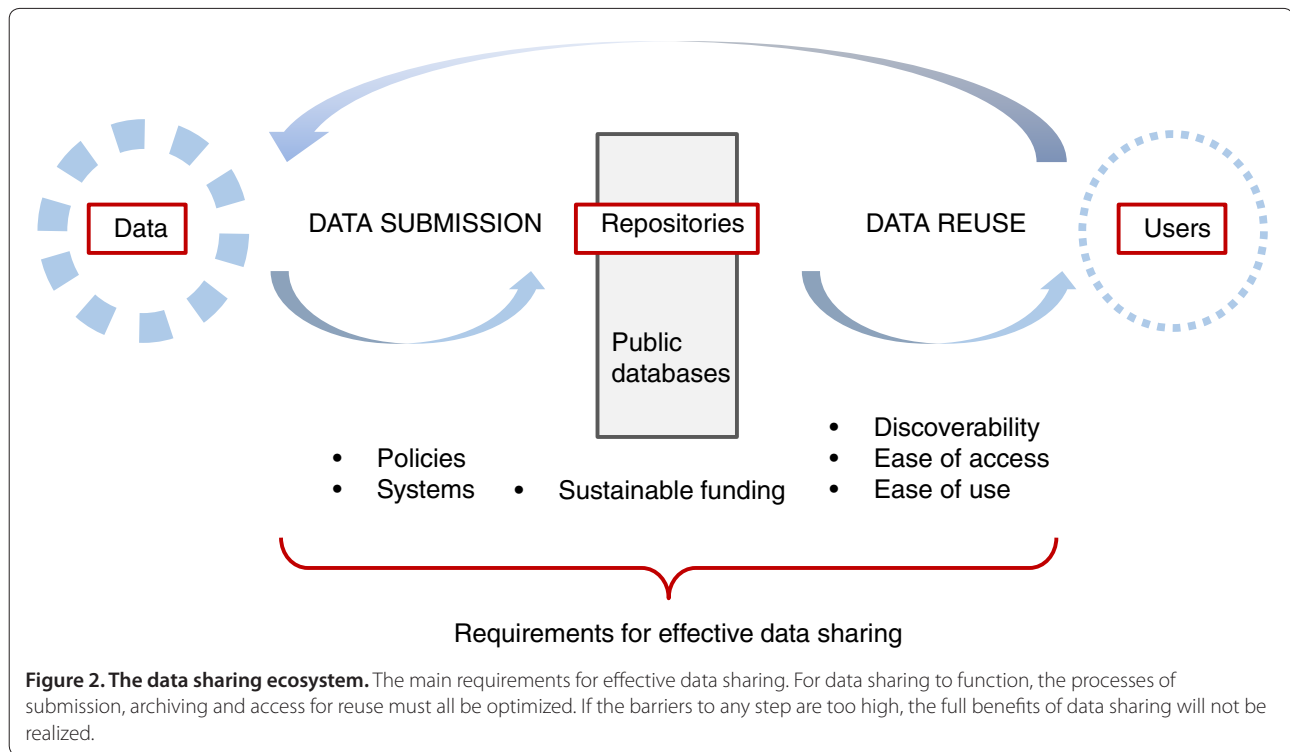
Data

DATA SUBMISSION

Repositories

DATA REUSE

Users

Public databases

• Policies
• Systems

• Sustainable funding

• Discoverability
• Ease of access
• Ease of use

Requirements for effective data sharing

**Figure 2. The data sharing ecosystem.** The main requirements for effective data sharing. For data sharing to function, the processes of submission, archiving and access for reuse must all be optimized. If the barriers to any step are too high, the full benefits of data sharing will not be realized.